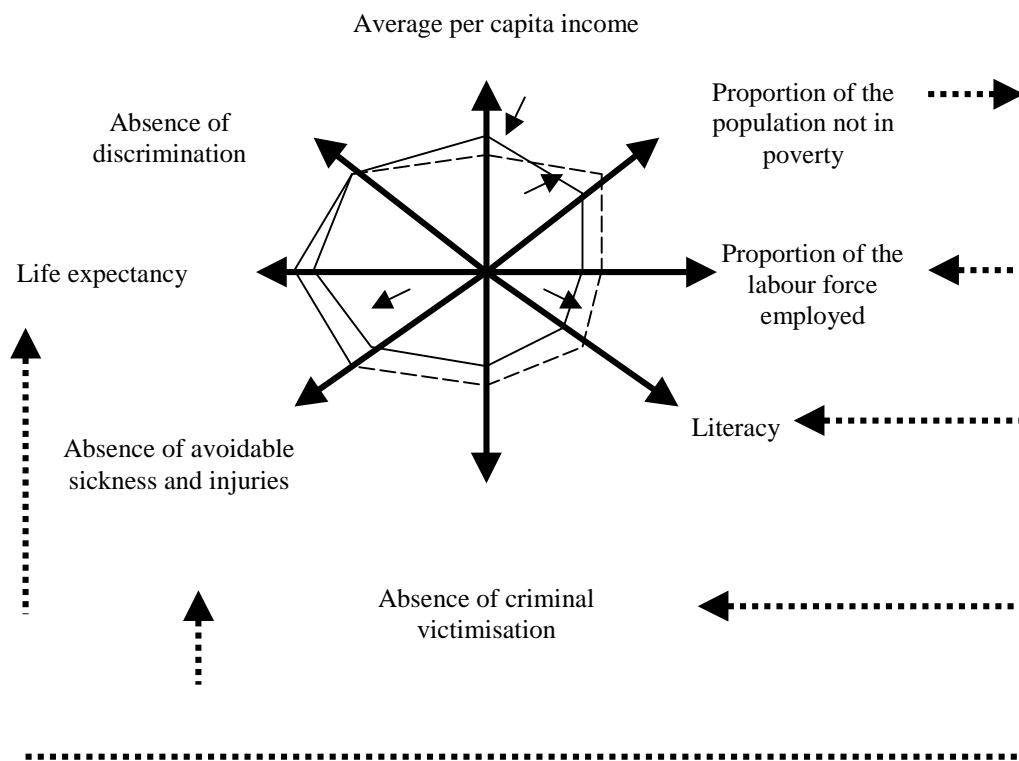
Average per capita income

Proportion of the population not in poverty

Absence of discrimination

Life expectancy

Proportion of the labour force employed

Literacy

Absence of avoidable sickness and injuries

Absence of criminal victimisation